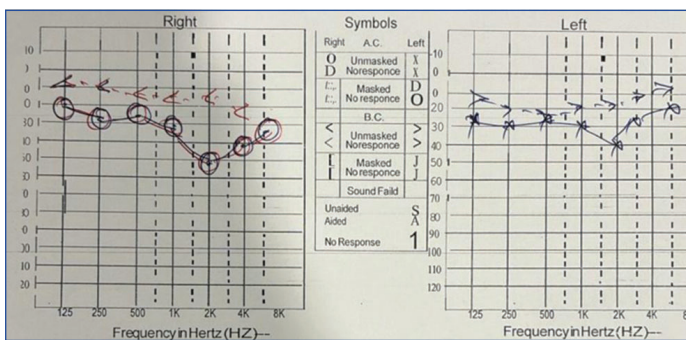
Right

10
0
0
0
30
0
0
0
0
0
0
0
00
10
20

125 250 500 1K 2K 4K 8K

Frequency in Hertz (HZ)---

Symbols

| Right | A.C. | Left |
|---|---|---|
| O D | Unmasked Noresponce | X X |
| | Masked No responce | D O |
| | B.C. | |
| < < | Unmasked Noresponce | > > |
| [ [ | Masked No responce | ] ] |
| | Sound Faild | |

Unaided S
Aided A
No Response 1

Left

-10
0
10
20
30
40
50
60
70
80
90
100
110
120

125 250 500 1K 2K 4K

Frequency in Hertz (HZ)---